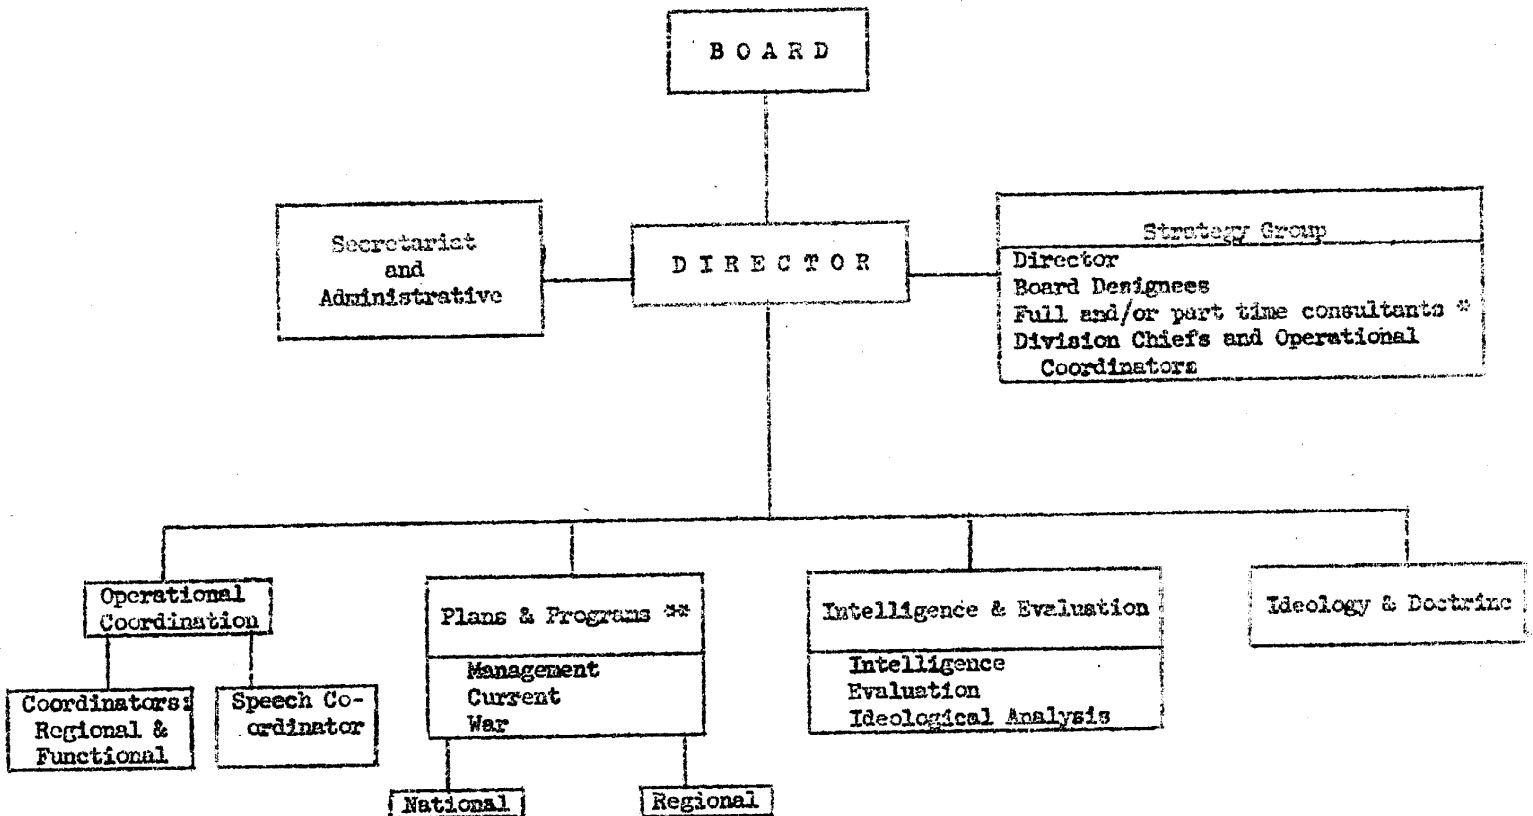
BOARD

Secretariat and Administrative

DIRECTOR

Strategy Group
Director
Board Designees
Full and/or part time consultants *
Division Chiefs and Operational Coordinators

Operational Coordination

Coordinators: Regional & Functional

Speech Coordinator

Plans & Programs **
Management
Current
War

National

Regional

Intelligence & Evaluation
Intelligence
Evaluation
Ideological Analysis

Ideology & Doctrine